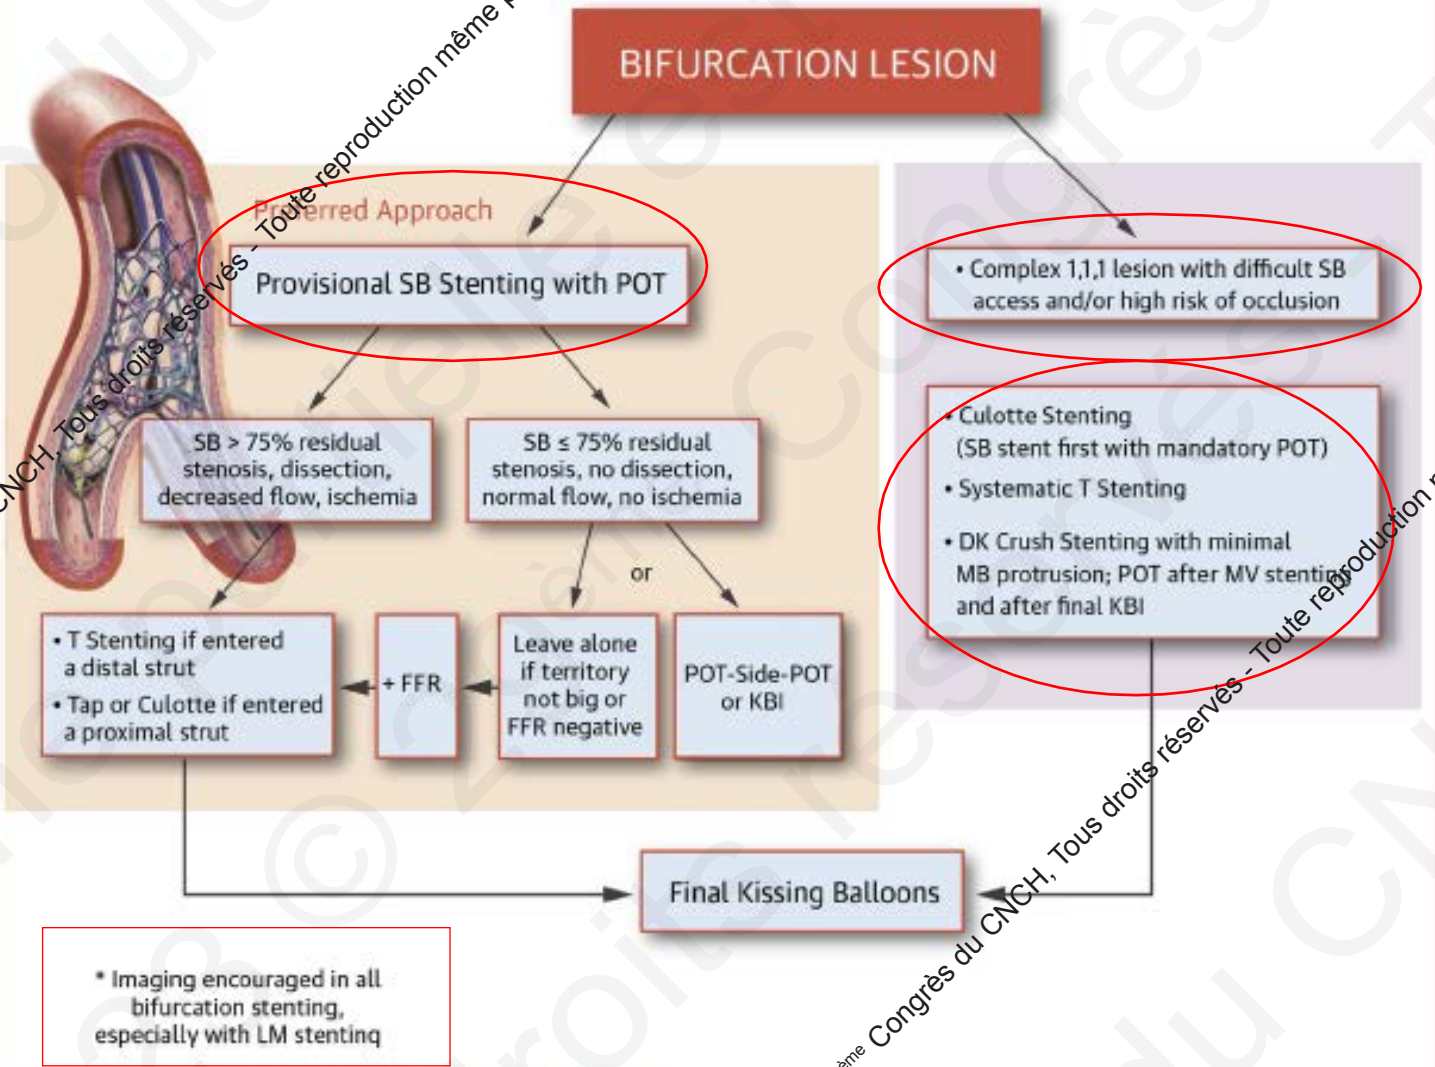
BIFURCATION LESION

Preferred Approach

Provisional SB Stenting with POT

SB > 75% residual stenosis, dissection, decreased flow, ischemia

SB ≤ 75% residual stenosis, no dissection, normal flow, no ischemia

or

• T Stenting if entered a distal strut
• Tap or Culotte if entered a proximal strut

+ FFR

Leave alone if territory not big or FFR negative

POT-Side-POT or KBI

• Complex 1,1,1 lesion with difficult SB access and/or high risk of occlusion

• Culotte Stenting (SB stent first with mandatory POT)
• Systematic T Stenting
• DK Crush Stenting with minimal MB protrusion; POT after MV stenting and after final KBI

Final Kissing Balloons

* Imaging encouraged in all bifurcation stenting, especially with LM stenting

CNCH, Tous droits réservés - Toute reproduction même p

même Congrès du CNCH, Tous droits réservés - Toute reproduction m